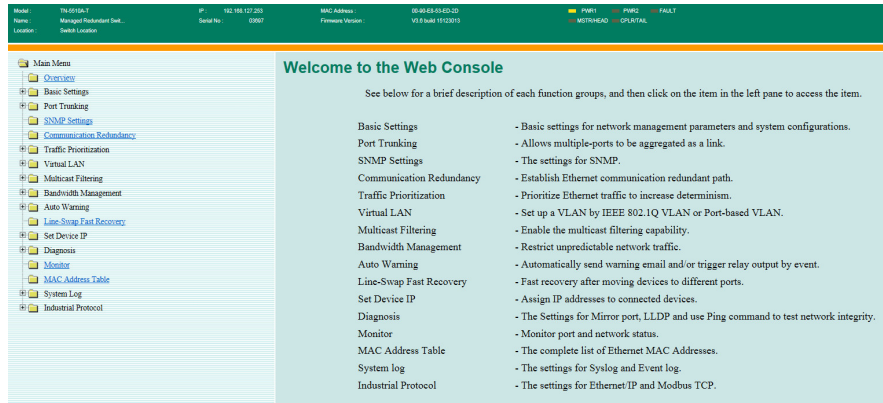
Model : TN-5510A-T
Name : Managed Redundant Swit...
Location : Switch Location
IP : 192.168.127.253
Serial No : 03697
MAC Address : 00-90-E8-53-ED-2D
Firmware Version : V3.8 build 15123013
PWR1 PWR2 FAULT
MSTR/HEAD CPLR/TAIL

Main Menu
Overview
Basic Settings
Port Trunking
SNMP Settings
Communication Redundancy
Traffic Prioritization
Virtual LAN
Multicast Filtering
Bandwidth Management
Auto Warning
Line-Swap Fast Recovery
Set Device IP
Diagnosis
Monitor
MAC Address Table
System Log
Industrial Protocol

Welcome to the Web Console

See below for a brief description of each function groups, and then click on the item in the left pane to access the item.

| | |
|---|---|
| Basic Settings | - Basic settings for network management parameters and system configurations. |
| Port Trunking | - Allows multiple-ports to be aggregated as a link. |
| SNMP Settings | - The settings for SNMP. |
| Communication Redundancy | - Establish Ethernet communication redundant path. |
| Traffic Prioritization | - Prioritize Ethernet traffic to increase determinism. |
| Virtual LAN | - Set up a VLAN by IEEE 802.1Q VLAN or Port-based VLAN. |
| Multicast Filtering | - Enable the multicast filtering capability. |
| Bandwidth Management | - Restrict unpredictable network traffic. |
| Auto Warning | - Automatically send warning email and/or trigger relay output by event. |
| Line-Swap Fast Recovery | - Fast recovery after moving devices to different ports. |
| Set Device IP | - Assign IP addresses to connected devices. |
| Diagnosis | - The Settings for Mirror port, LLDP and use Ping command to test network integrity. |
| Monitor | - Monitor port and network status. |
| MAC Address Table | - The complete list of Ethernet MAC Addresses. |
| System log | - The settings for Syslog and Event log. |
| Industrial Protocol | - The settings for Ethernet/IP and Modbus TCP. |